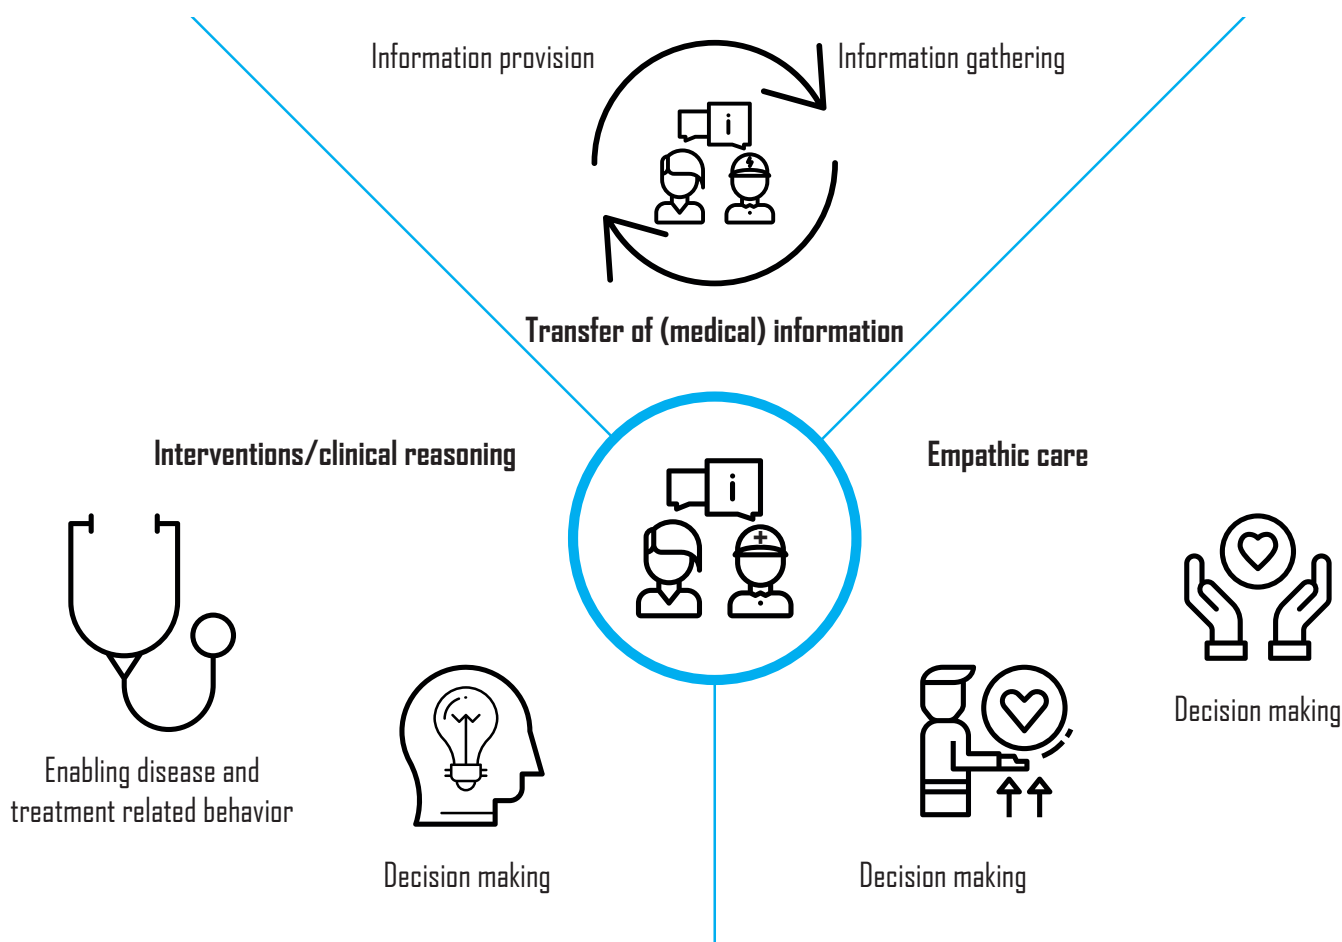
Information provision

Information gathering

Transfer of (medical) information

Interventions/clinical reasoning

Empathic care

Enabling disease and treatment related behavior

Decision making

Decision making

Decision making